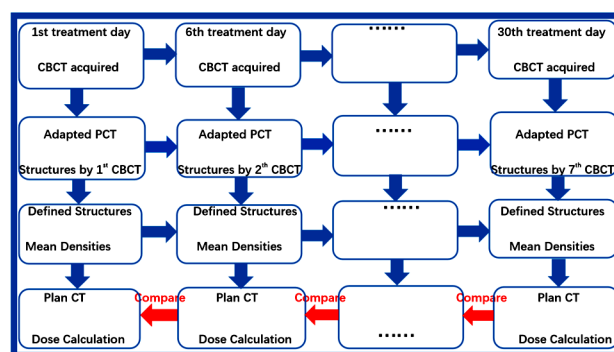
1st treatment day

CBCT acquired

6th treatment day

CBCT acquired

……

30th treatment day

CBCT acquired

Adapted PCT

Structures by 1$^{st}$ CBCT

Adapted PCT

Structures by 2$^{th}$ CBCT

……

Adapted PCT

Structures by 7$^{th}$ CBCT

Defined Structures

Mean Densities

Defined Structures

Mean Densities

……

Defined Structures

Mean Densities

Plan CT

Dose Calculation

Compare

Plan CT

Dose Calculation

Compare

……

Compare

Plan CT

Dose Calculation